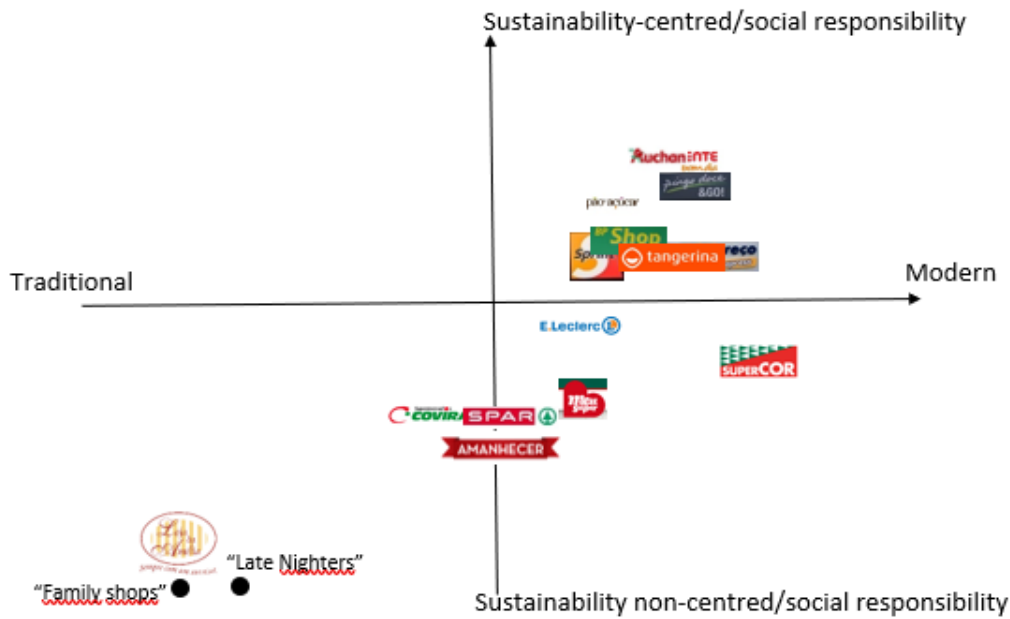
Sustainability-centred/social responsibility

Traditional

Modern

Sustainability non-centred/social responsibility

Auchan MINUTE

Jumbo Box &GO!

pão de açúcar

BP Shop

Sprint

tangerina

reco

E.Leclerc

SUPERCOR

Minipreço

COVIRAN

SPAR

AMANHECER

"Late Nighters"

"Family shops"